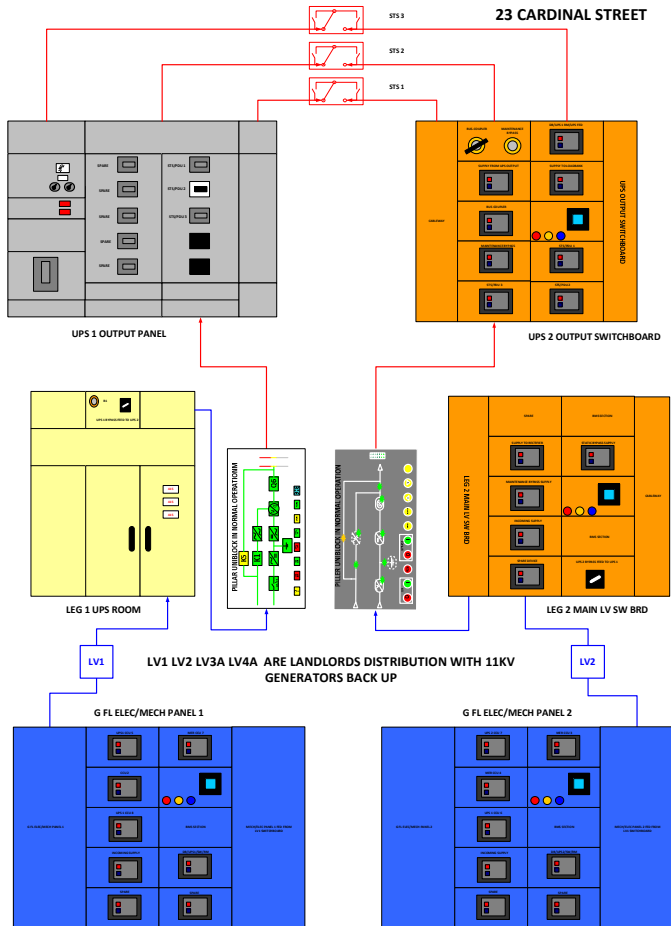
23 CARDINAL STREET

STS 3

STS 2

STS 1

SPARE

STS(PDU) 1

SPARE

STS(PDU) 2

SPARE

STS(PDU) 3

SPARE

SPARE

UPS 1 OUTPUT PANEL

UPS OUTPUT SWITCHBOARD

UPS 2 OUTPUT SWITCHBOARD

LEG 1 UPS ROOM

PILLAR UNIBLOCK IN NORMAL OPERATIONM

PILLER UNIBLOCK IN NORMAL OPERATION

LEG 2 MAIN LV SW BRD

LEG 2 MAIN LV SW BRD

LV1

LV1 LV2 LV3A LV4A ARE LANDLORDS DISTRIBUTION WITH 11KV GENERATORS BACK UP

LV2

G FL ELEC/MECH PANEL 1

G FL ELEC/MECH PANEL 2